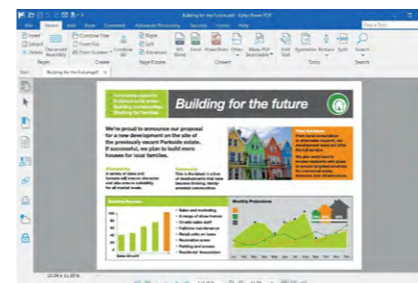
Building for the future.pdf - Nitro Power PDF

File Home Edit View Comment Advanced Processing Security Forms Help

Insert Extract Delete Document Assembly Combine Files From File From Scanner Combine All Rotate Split Advanced WS Word Excel PowerPoint Other Make PDF Searchable Edit Text Typewriter Redact Split Search

Pages Create Page Rotation Convert Tools Search

Building for the future.pdf

Building for the future

We're proud to announce our proposal for a new development on the site of the previously vacant Parkside estate. If successful, we plan to build more houses for local families.

Building Success

Monthly Projections

Sales Growth